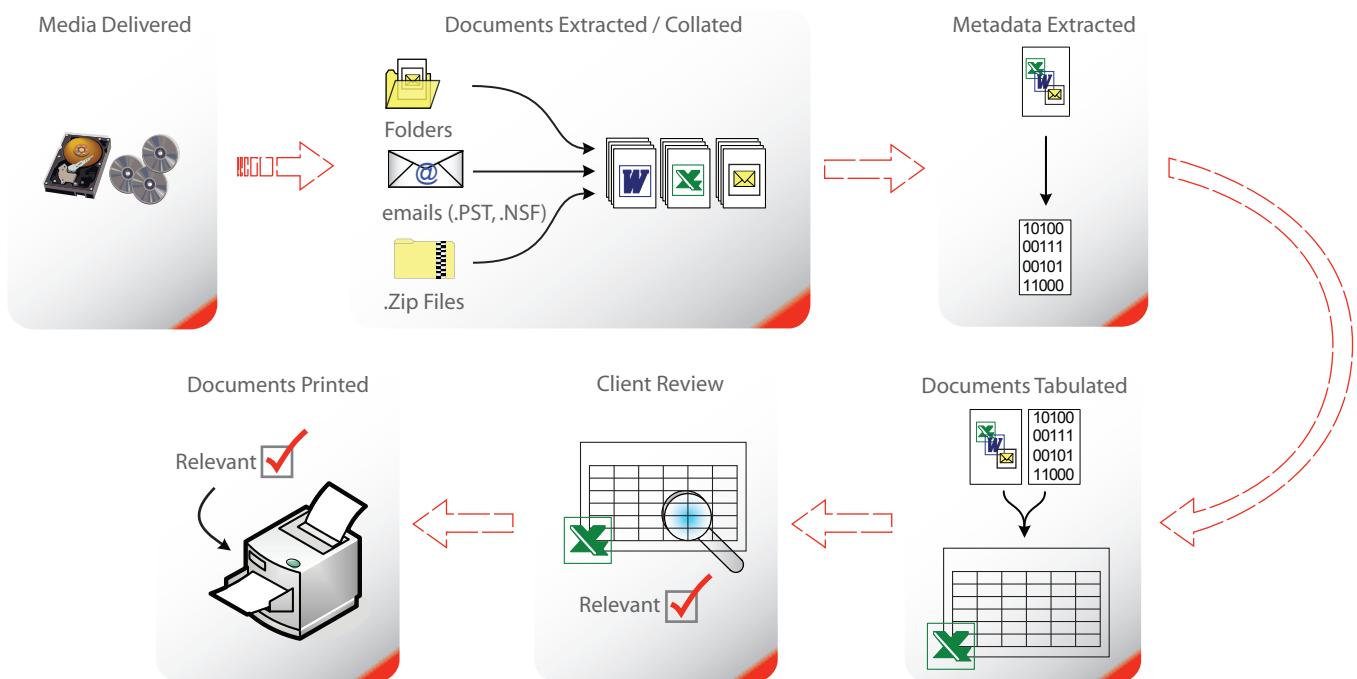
Media Delivered

Documents Extracted / Collated

Folders

emails (.PST, .NSF)

.Zip Files

W

X

Metadata Extracted

10100
00111
00101
11000

Documents Tabulated

10100
00111
00101
11000

Client Review

Relevant

Documents Printed

Relevant